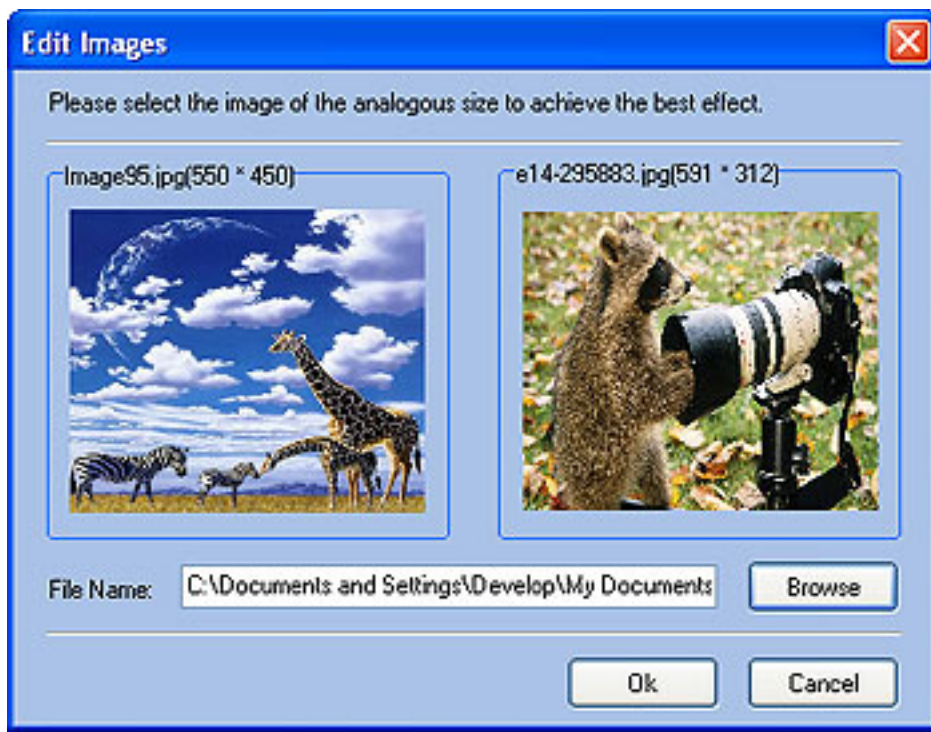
Edit Images

Please select the image of the analogous size to achieve the best effect.

Image95.jpg(550 * 450)

e14-295883.jpg(591 * 312)

File Name: C:\Documents and Settings\Develop\My Documents

Browse

Ok

Cancel